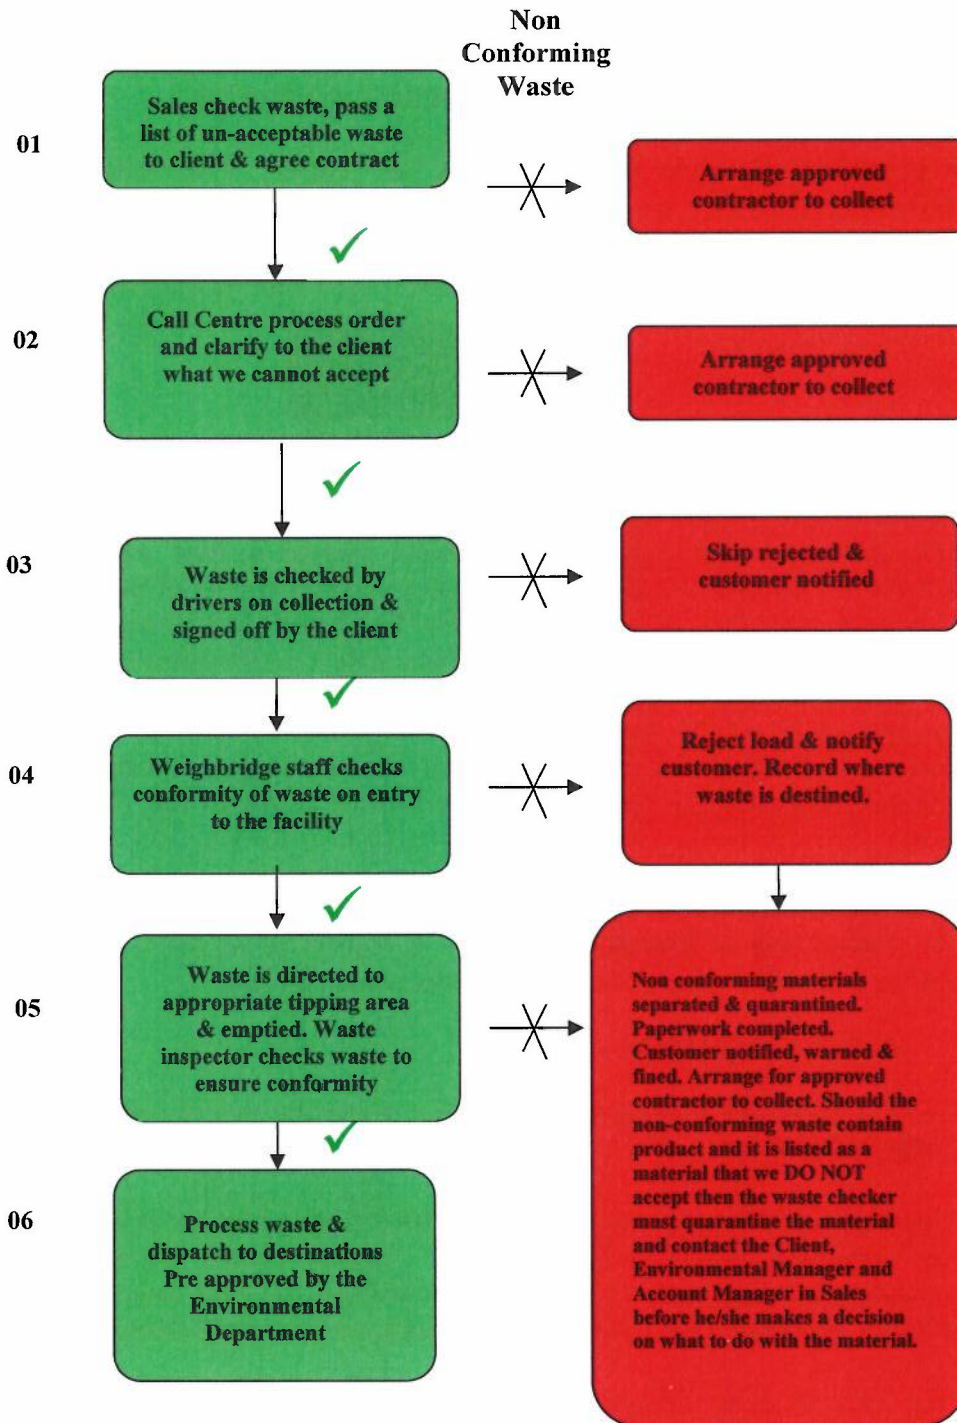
Non Conforming Waste

01

Sales check waste, pass a list of un-acceptable waste to client & agree contract

Arrange approved contractor to collect

02

Call Centre process order and clarify to the client what we cannot accept

Arrange approved contractor to collect

03

Waste is checked by drivers on collection & signed off by the client

Skip rejected & customer notified

04

Weighbridge staff checks conformity of waste on entry to the facility

Reject load & notify customer. Record where waste is destined.

05

Waste is directed to appropriate tipping area & emptied. Waste inspector checks waste to ensure conformity

Non conforming materials separated & quarantined. Paperwork completed. Customer notified, warned & fined. Arrange for approved contractor to collect. Should the non-conforming waste contain product and it is listed as a material that we DO NOT accept then the waste checker must quarantine the material and contact the Client, Environmental Manager and Account Manager in Sales before he/she makes a decision on what to do with the material.

06

Process waste & dispatch to destinations Pre approved by the Environmental Department